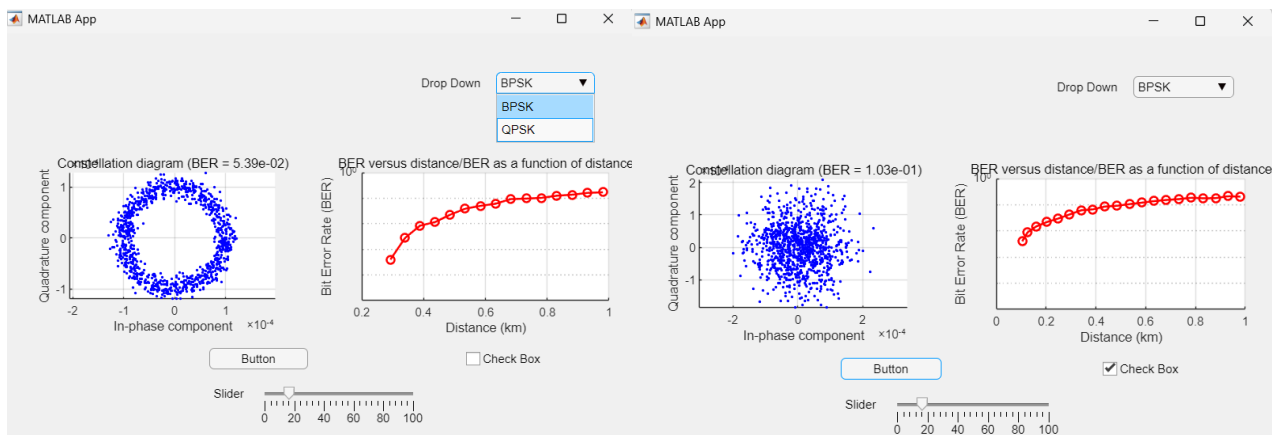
MATLAB App

Drop Down BPSK
BPSK
QPSK

Constellation diagram (BER = 5.39e-02)
$\times10^{-4}$
Quadrature component
1
0
-1
-2 -1 0 1
In-phase component $\times10^{-4}$

BER versus distance/BER as a function of distance
$10^0$
Bit Error Rate (BER)
0.2 0.4 0.6 0.8 1
Distance (km)

Button
Check Box
Slider
0 20 40 60 80 100

MATLAB App

Drop Down BPSK

Constellation diagram (BER = 1.03e-01)
$\times10^{-4}$
Quadrature component
2
1
0
-1
-2 0 2
In-phase component $\times10^{-4}$

BER versus distance/BER as a function of distance
$10^0$
Bit Error Rate (BER)
0 0.2 0.4 0.6 0.8 1
Distance (km)

Button
Check Box
Slider
0 20 40 60 80 100